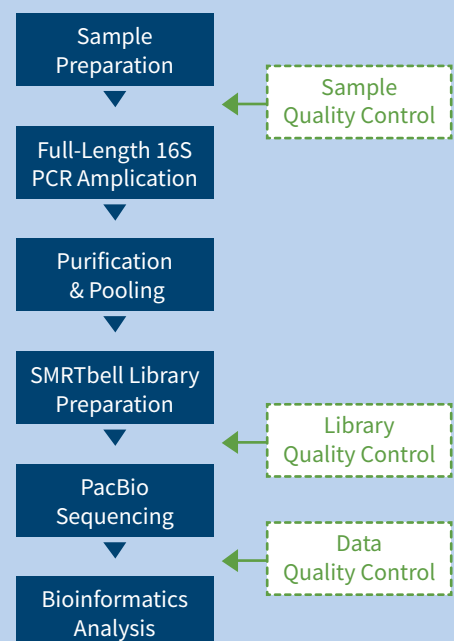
Sample Preparation

Sample Quality Control

Full-Length 16S PCR Amplication

Purification & Pooling

SMRTbell Library Preparation

Library Quality Control

PacBio Sequencing

Data Quality Control

Bioinformatics Analysis